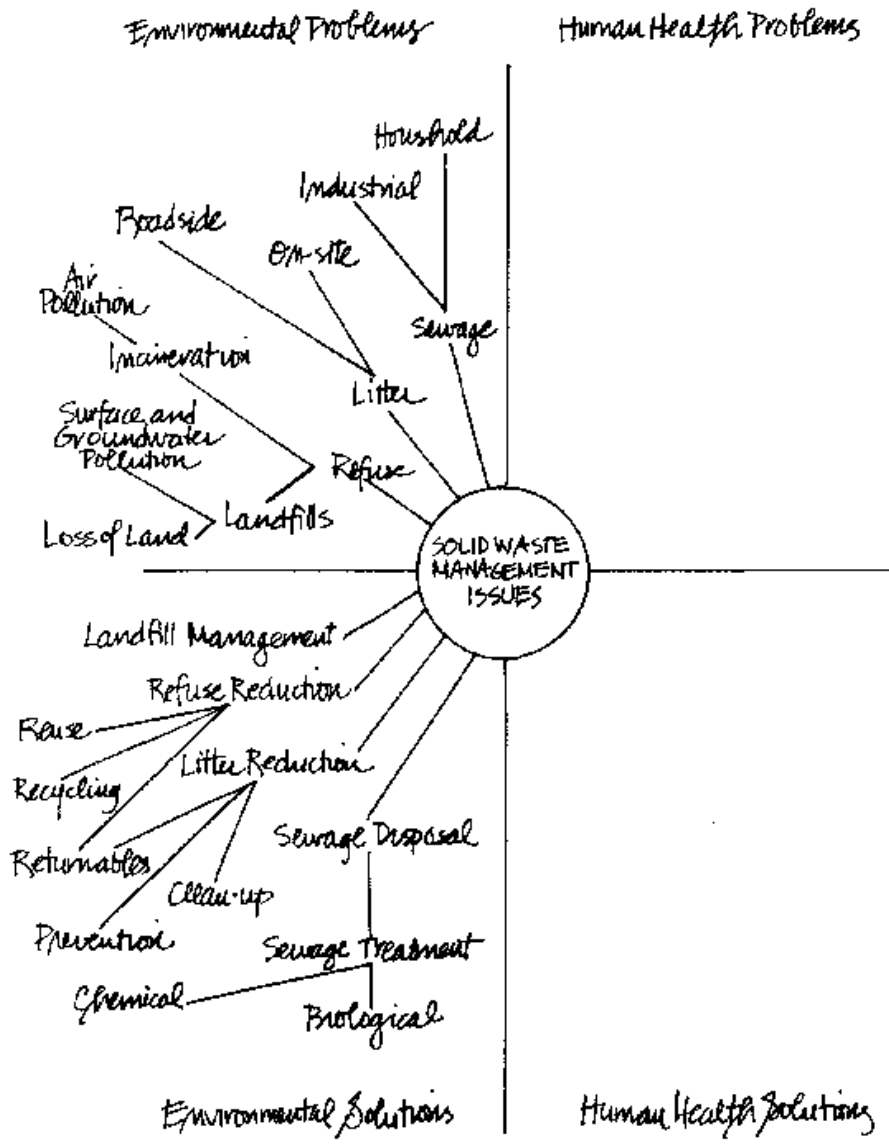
Environmental Problems

Human Health Problems

Houshold

Industrial

Roadside

On-site

Air Pollution

Sewage

Incineration

Litter

Surface and Groundwater Pollution

Refuse

Loss of Land

Landfills

SOLID WASTE MANAGEMENT ISSUES

Landfill Management

Refuse Reduction

Reuse

Recycling

Litter Reduction

Returnables

Clean-up

Sewage Disposal

Prevention

Sewage Treatment

Chemical

Biological

Environmental Solutions

Human Health Solutions